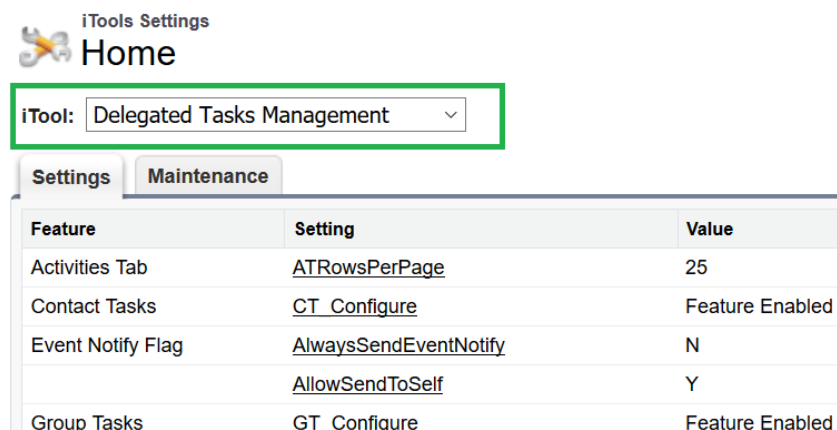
iTools Settings
Home

iTool: Delegated Tasks Management

Settings
Maintenance

| Feature | Setting | Value |
|---|---|---|
| Activities Tab | ATRowsPerPage | 25 |
| Contact Tasks | CT_Configure | Feature Enabled |
| Event Notify Flag | AlwaysSendEventNotify | N |
| | AllowSendToSelf | Y |
| Group Tasks | GT_Configure | Feature Enabled |